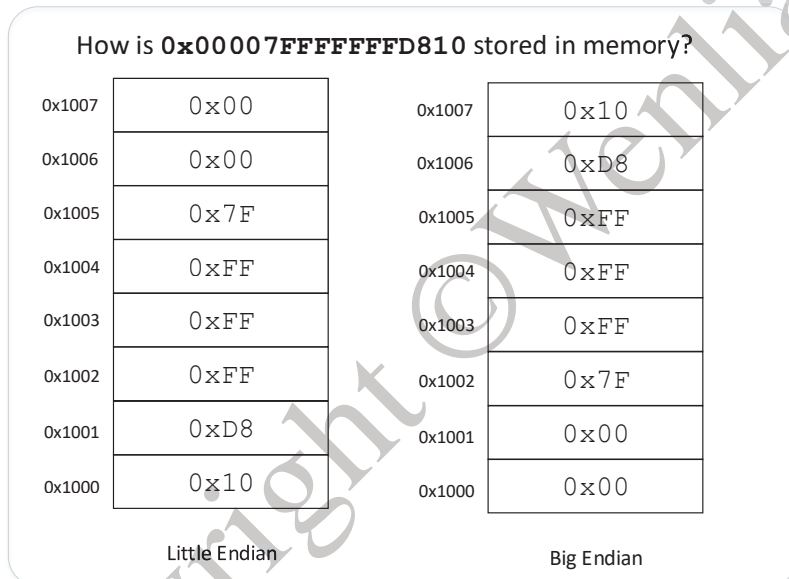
How is **0x00007FFFFFFFD810** stored in memory?

| 0x1007 | 0x00 |
|---|---|
| 0x1006 | 0x00 |
| 0x1005 | 0x7F |
| 0x1004 | 0xFF |
| 0x1003 | 0xFF |
| 0x1002 | 0xFF |
| 0x1001 | 0xD8 |
| 0x1000 | 0x10 |

Little Endian

| 0x1007 | 0x10 |
|---|---|
| 0x1006 | 0xD8 |
| 0x1005 | 0xFF |
| 0x1004 | 0xFF |
| 0x1003 | 0xFF |
| 0x1002 | 0x7F |
| 0x1001 | 0x00 |
| 0x1000 | 0x00 |

Big Endian

Copyright ©Wenli